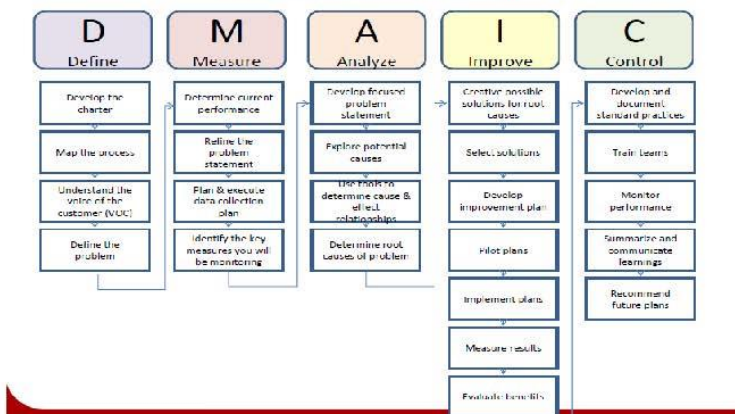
D
Define

Develop the charter

Map the process

Understand the voice of the customer (VOC)

Define the problem

M
Measure

Determine current performance

Refine the problem statement

Plan & execute data collection plan

Identify the key measures you will be monitoring

A
Analyze

Develop focused problem statement

Explore potential causes

Use tools to determine cause & effect relationships

Determine root causes of problem

I
Improve

Creative possible solutions for root causes

Select solutions

Develop improvement plan

Pilot plans

Implement plans

Measure results

Evaluate benefits

C
Control

Develop and document standard practices

Train teams

Monitor performance

Summarize and communicate learnings

Recommend future plans